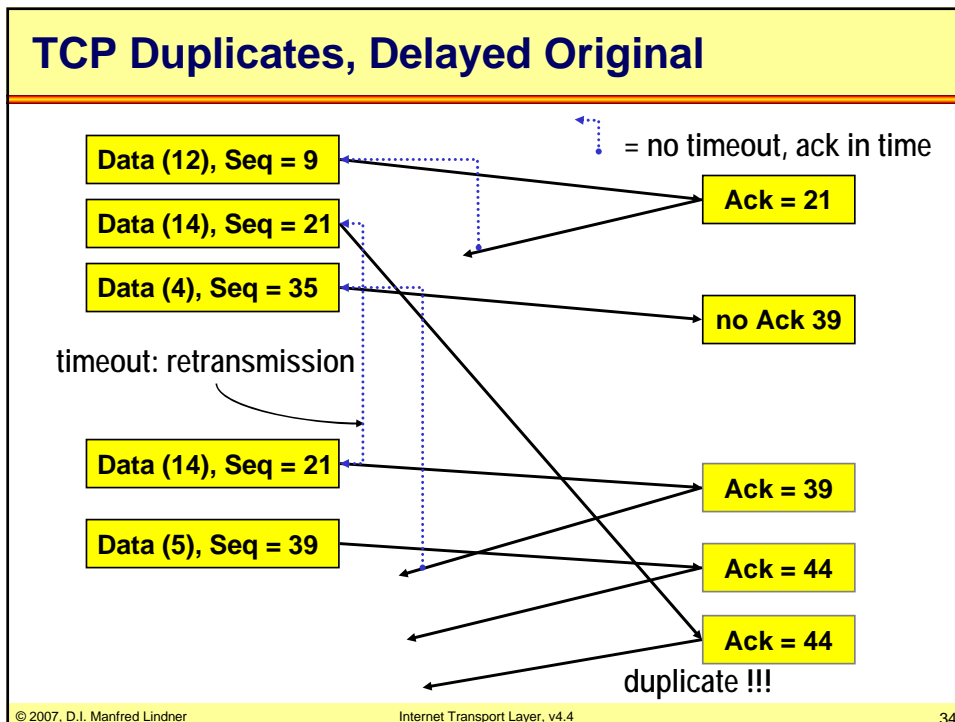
TCP Duplicates, Delayed Original

= no timeout, ack in time

Data (12), Seq = 9

Ack = 21

Data (14), Seq = 21

Data (4), Seq = 35

no Ack 39

timeout: retransmission

Data (14), Seq = 21

Ack = 39

Data (5), Seq = 39

Ack = 44

Ack = 44

duplicate !!!

© 2007, D.I. Manfred Lindner

Internet Transport Layer, v4.4

34